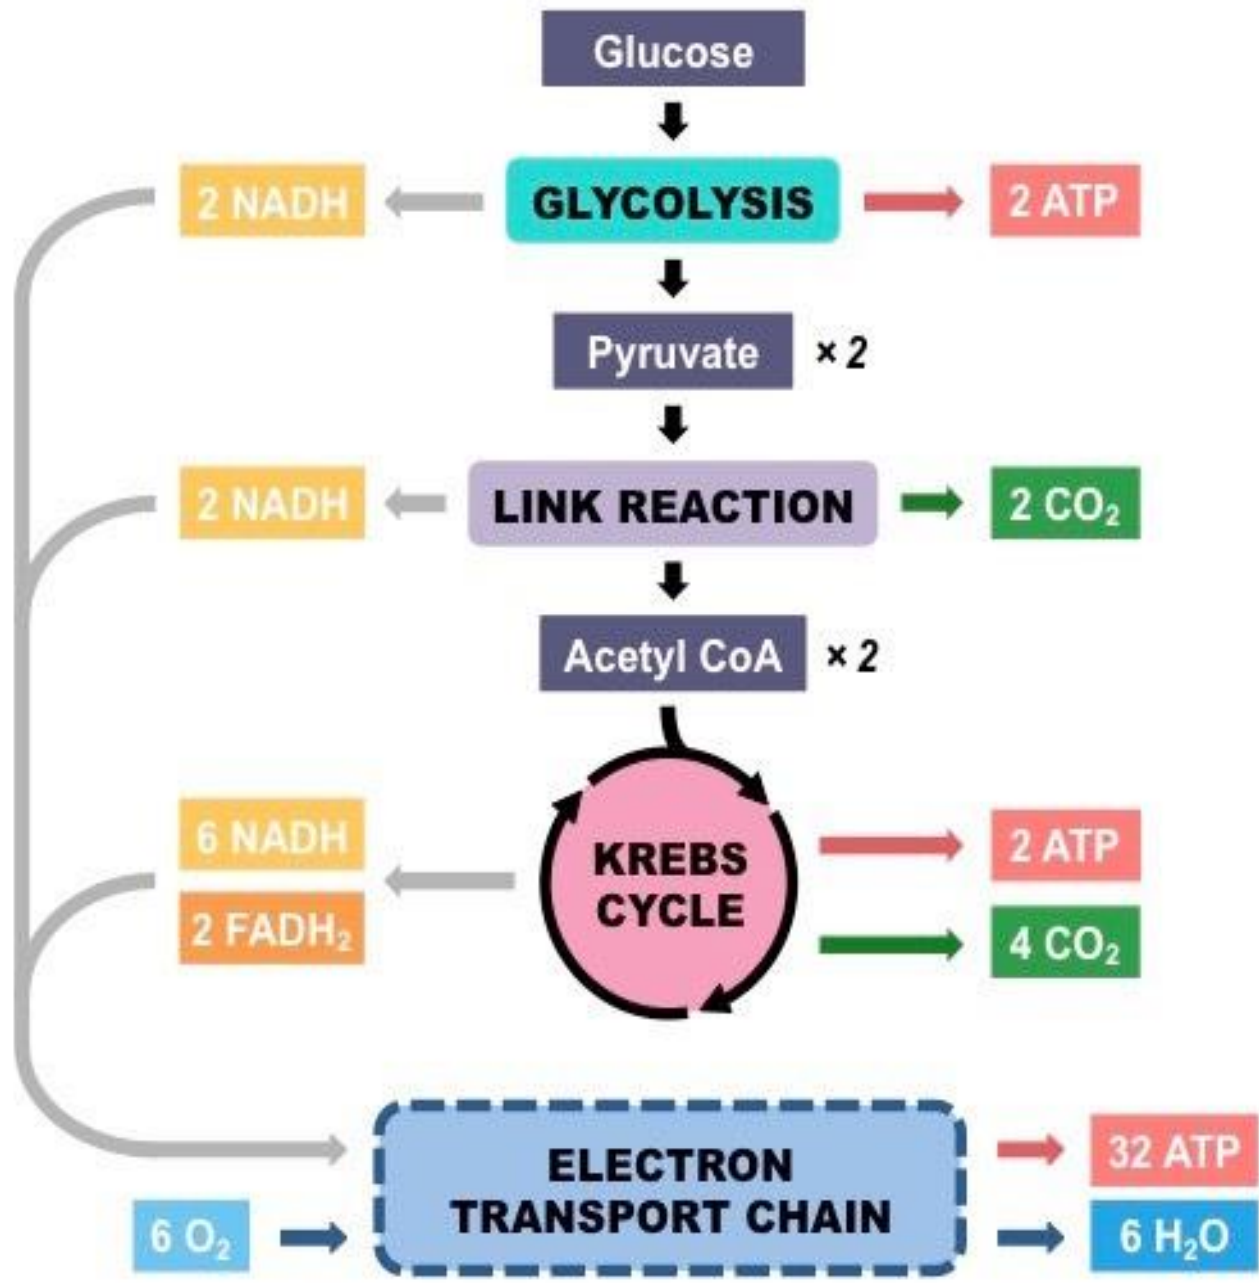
Glucose

2 NADH

GLYCOLYSIS

2 ATP

Pyruvate × 2

2 NADH

LINK REACTION

2 $CO_2$

Acetyl CoA × 2

6 NADH

2 $FADH_2$

KREBS CYCLE

2 ATP

4 $CO_2$

ELECTRON TRANSPORT CHAIN

32 ATP

6 $O_2$

6 $H_2O$